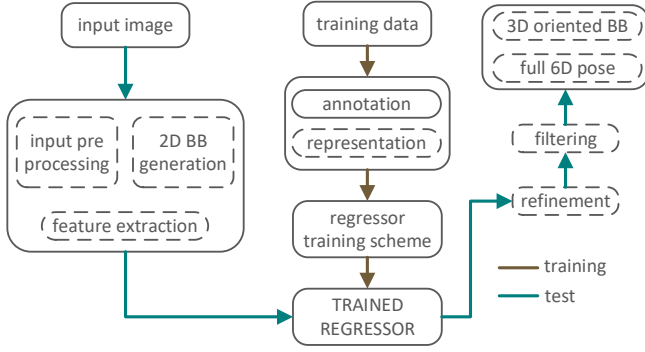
input image

input pre processing

2D BB generation

feature extraction

training data

annotation

representation

regressor training scheme

TRAINED REGRESSOR

3D oriented BB

full 6D pose

filtering

refinement

training

test